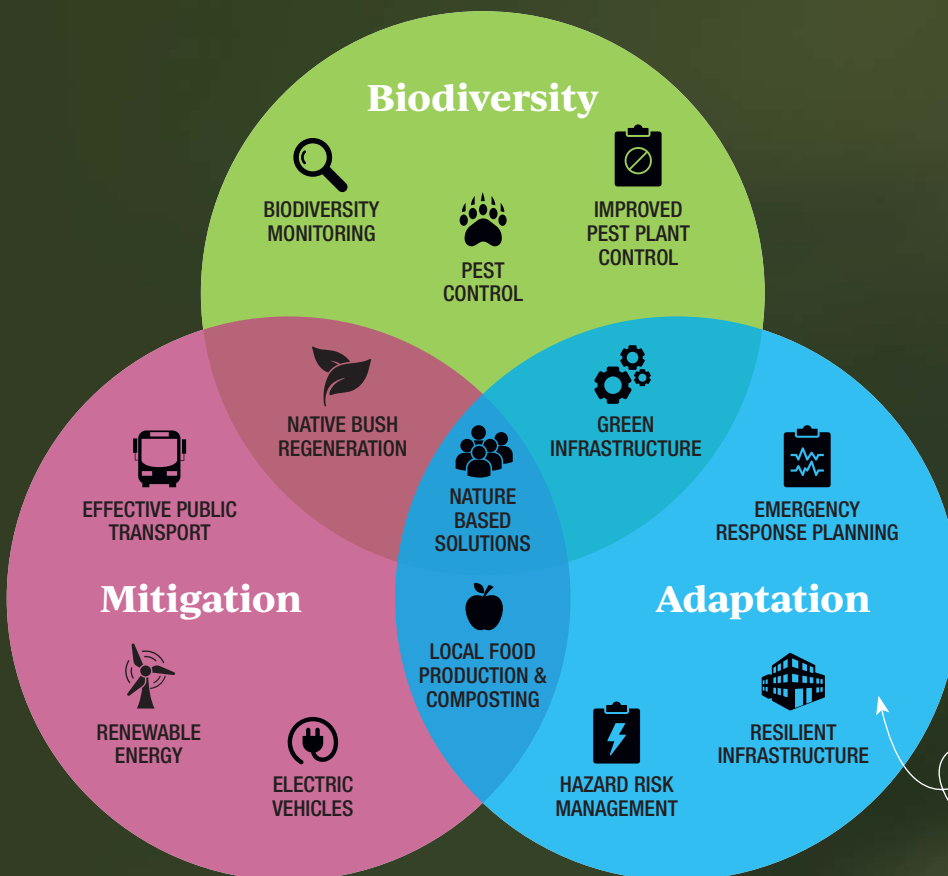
Biodiversity

BIODIVERSITY MONITORING

PEST CONTROL

IMPROVED PEST PLANT CONTROL

NATIVE BUSH REGENERATION

GREEN INFRASTRUCTURE

EFFECTIVE PUBLIC TRANSPORT

NATURE BASED SOLUTIONS

EMERGENCY RESPONSE PLANNING

Mitigation

Adaptation

LOCAL FOOD PRODUCTION & COMPOSTING

RENEWABLE ENERGY

ELECTRIC VEHICLES

HAZARD RISK MANAGEMENT

RESILIENT INFRASTRUCTURE